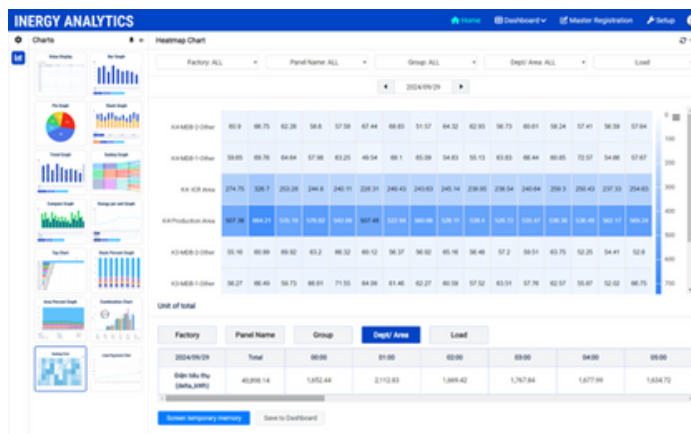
INERGY ANALYTICS

Home Dashboard Master Registration Setup

Charts

Heatmap Chart

Value Display Bar Graph Pie Graph Stack Graph Trend Graph Gantry Graph Compare Graph Group per unit Graph Top Chart Stack Percent Graph Area Percent Graph Combination Chart Heatmap Chart Line Segment Chart

Factory: ALL Panel Name: ALL Group: ALL Dept/ Area: ALL Load

2024/09/29

| | | | | | | | | | | | | | | | |
|---|---|---|---|---|---|---|---|---|---|---|---|---|---|---|---|
| K4-MDB-2-Other | 60.9 | 66.75 | 62.26 | 58.8 | 57.58 | 67.44 | 68.83 | 51.57 | 64.32 | 62.93 | 56.73 | 60.61 | 58.24 | 57.41 | 56.59 | 57.64 |
| K4-MDB-1-Other | 59.65 | 69.76 | 64.64 | 57.98 | 63.25 | 49.54 | 68.1 | 65.08 | 54.83 | 55.13 | 63.83 | 66.44 | 60.65 | 72.57 | 54.86 | 57.67 |
| K4-ICR Area | 274.75 | 326.7 | 253.26 | 244.6 | 240.11 | 228.31 | 248.43 | 243.63 | 245.14 | 239.95 | 238.54 | 240.84 | 259.3 | 250.43 | 237.33 | 254.63 |
| K4-Production Area | 507.36 | 664.21 | 535.18 | 526.82 | 543.06 | 507.48 | 522.94 | 560.66 | 528.11 | 538.4 | 526.72 | 520.47 | 536.36 | 536.48 | 562.17 | 569.24 |
| K3-MDB-2-Other | 55.16 | 60.99 | 69.82 | 63.2 | 66.32 | 60.12 | 56.37 | 56.92 | 65.16 | 56.48 | 57.2 | 59.51 | 63.75 | 52.25 | 54.41 | 52.6 |
| K3-MDB-1-Other | 56.27 | 66.49 | 59.73 | 66.61 | 71.53 | 64.06 | 61.46 | 62.27 | 60.59 | 57.52 | 63.51 | 57.76 | 62.57 | 55.67 | 52.02 | 66.75 |

800 700

Unit of total

Factory Panel Name Group Dept/ Area Load

| 2024/09/29 | Total | 00:00 | 01:00 | 02:00 | 03:00 | 04:00 | 05:00 |
|---|---|---|---|---|---|---|---|
| Điện tiêu thụ (delta_kWh) | 40,898.14 | 1,652.44 | 2,112.83 | 1,669.42 | 1,767.84 | 1,677.99 | 1,634.72 |

Screen temporary memory Save to Dashboard